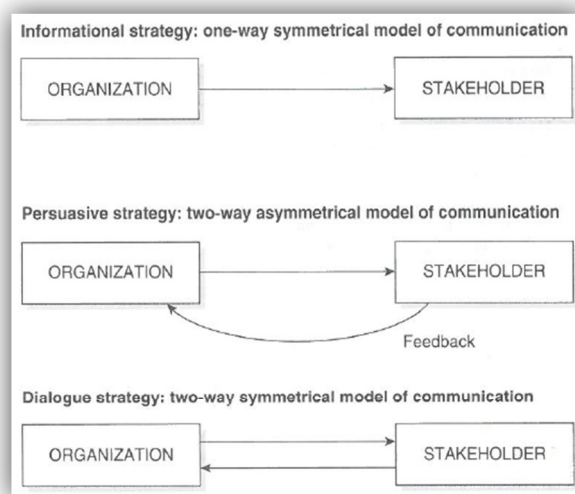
Informational strategy: one-way symmetrical model of communication

ORGANIZATION

STAKEHOLDER

Persuasive strategy: two-way asymmetrical model of communication

ORGANIZATION

STAKEHOLDER

Feedback

Dialogue strategy: two-way symmetrical model of communication

ORGANIZATION

STAKEHOLDER